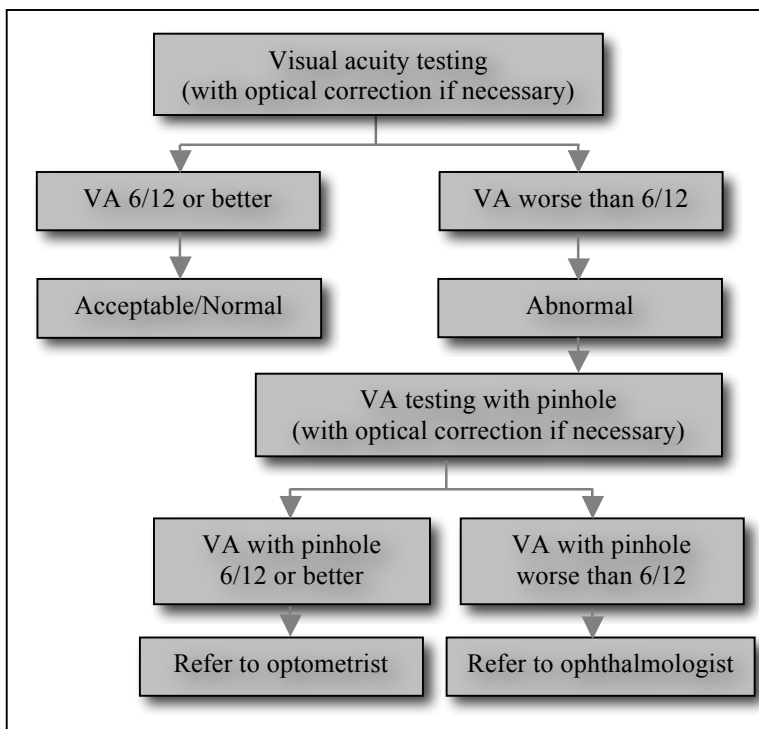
Visual acuity testing
(with optical correction if necessary)

VA 6/12 or better

VA worse than 6/12

Acceptable/Normal

Abnormal

VA testing with pinhole
(with optical correction if necessary)

VA with pinhole
6/12 or better

VA with pinhole
worse than 6/12

Refer to optometrist

Refer to ophthalmologist